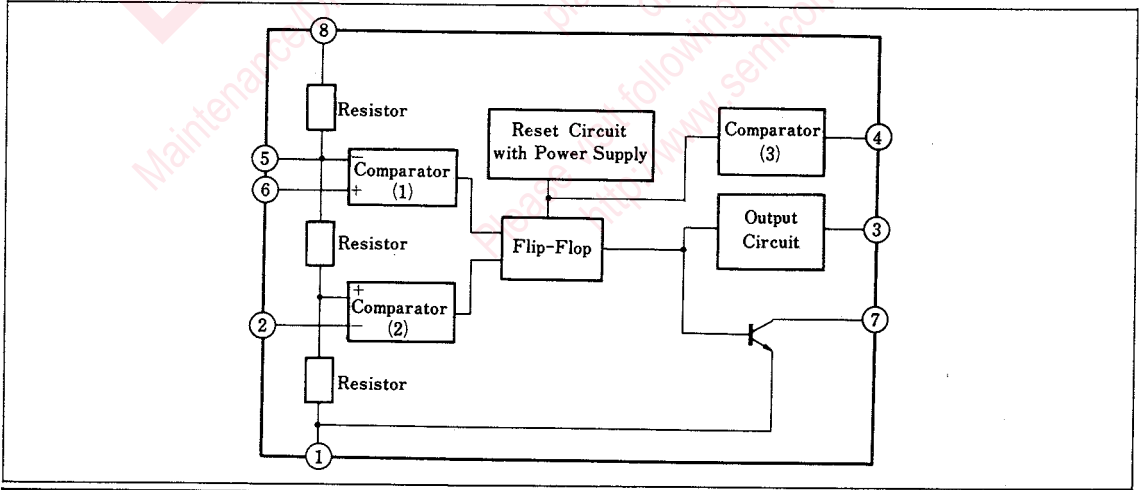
8

Resistor

Reset Circuit with Power Supply

Comparator (3)

4

5

6

− Comparator + (1)

Resistor

Flip-Flop

Output Circuit

3

+ Comparator − (2)

2

7

Resistor

1

Maintenance/ please following www.semic